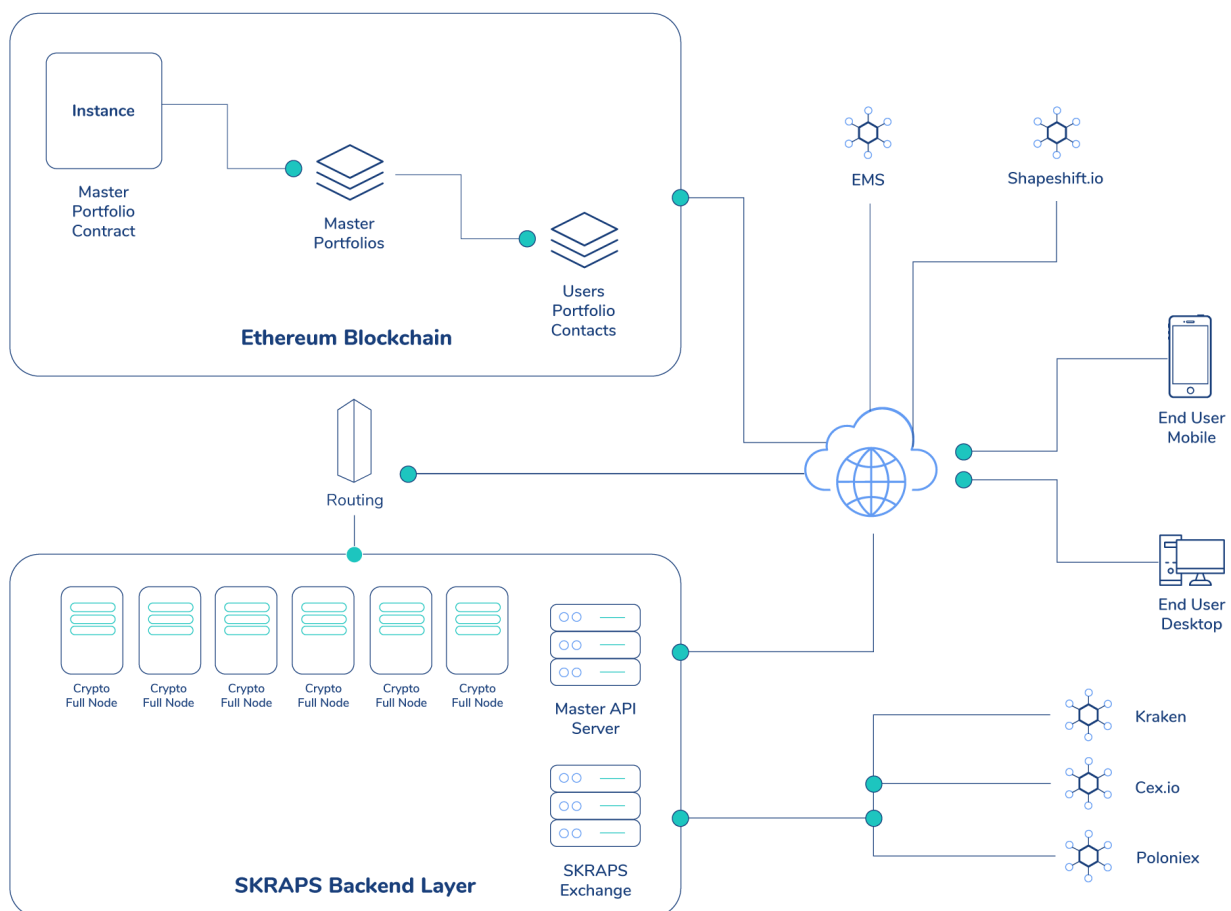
Instance

Master Portfolio Contract

Master Portfolios

Users Portfolio Contacts

Ethereum Blockchain

EMS

Shapeshift.io

End User Mobile

Routing

End User Desktop

Crypto Full Node

Crypto Full Node

Crypto Full Node

Crypto Full Node

Crypto Full Node

Crypto Full Node

Master API Server

Kraken

Cex.io

Poloniex

SKRAPS Exchange

SKRAPS Backend Layer